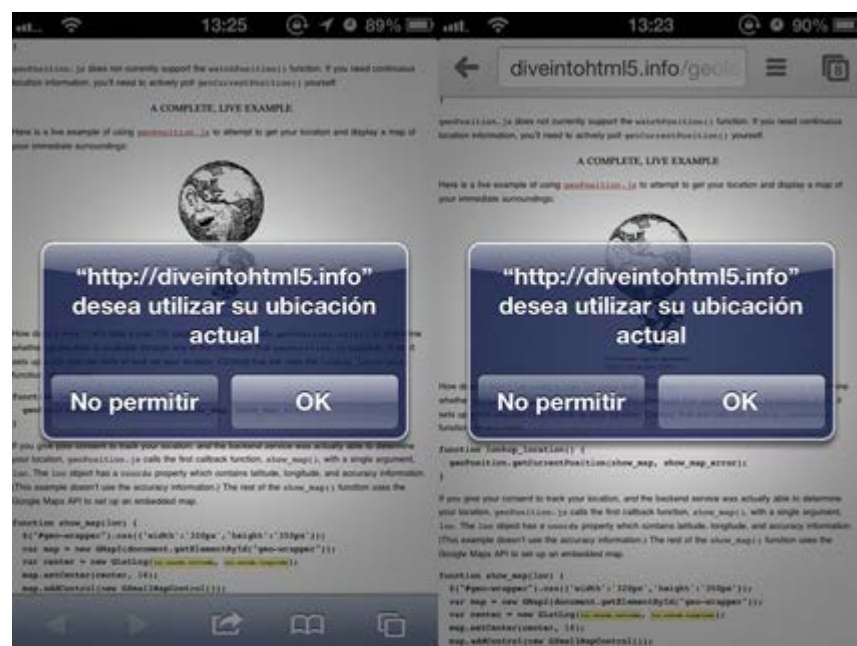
13:25 89%

geoPosition.js does not currently support the watchPosition() function. If you need continuous location information, you'll need to actively poll getCurrentPosition() yourself.

A COMPLETE, LIVE EXAMPLE

Here is a live example of using geoPosition.js to attempt to get your location and display a map of your immediate surroundings:

"http://diveintohtml5.info" desea utilizar su ubicación actual

No permitir OK

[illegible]

If you give your consent to track your location, and the backend service was actually able to determine your location, geoPosition.js calls the first callback function, show_map(), with a single argument, loc. The loc object has a coords property which contains latitude, longitude, and accuracy information. (This example doesn't use the accuracy information.) The rest of the show_map() function uses the Google Maps API to set up an embedded map.

function show_map(loc) {
$("#geo-wrapper").css({'width':'320px','height':'350px'});
var map = new GMap2(document.getElementById("geo-wrapper"));
var center = new GLatLng([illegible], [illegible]);
map.setCenter(center, 14);
map.addControl(new GSmallMapControl());

13:23 90%

diveintohtml5.info/geolo

8

geoPosition.js does not currently support the watchPosition() function. If you need continuous location information, you'll need to actively poll getCurrentPosition() yourself.

A COMPLETE, LIVE EXAMPLE

Here is a live example of using geoPosition.js to attempt to get your location and display a map of your immediate surroundings:

"http://diveintohtml5.info" desea utilizar su ubicación actual

No permitir OK

function lookup_location() {
geoPosition.getCurrentPosition(show_map, show_map_error);
}

If you give your consent to track your location, and the backend service was actually able to determine your location, geoPosition.js calls the first callback function, show_map(), with a single argument, loc. The loc object has a coords property which contains latitude, longitude, and accuracy information. (This example doesn't use the accuracy information.) The rest of the show_map() function uses the Google Maps API to set up an embedded map.

function show_map(loc) {
$("#geo-wrapper").css({'width':'320px','height':'350px'});
var map = new GMap2(document.getElementById("geo-wrapper"));
var center = new GLatLng([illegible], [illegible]);
map.setCenter(center, 14);
map.addControl(new GSmallMapControl());